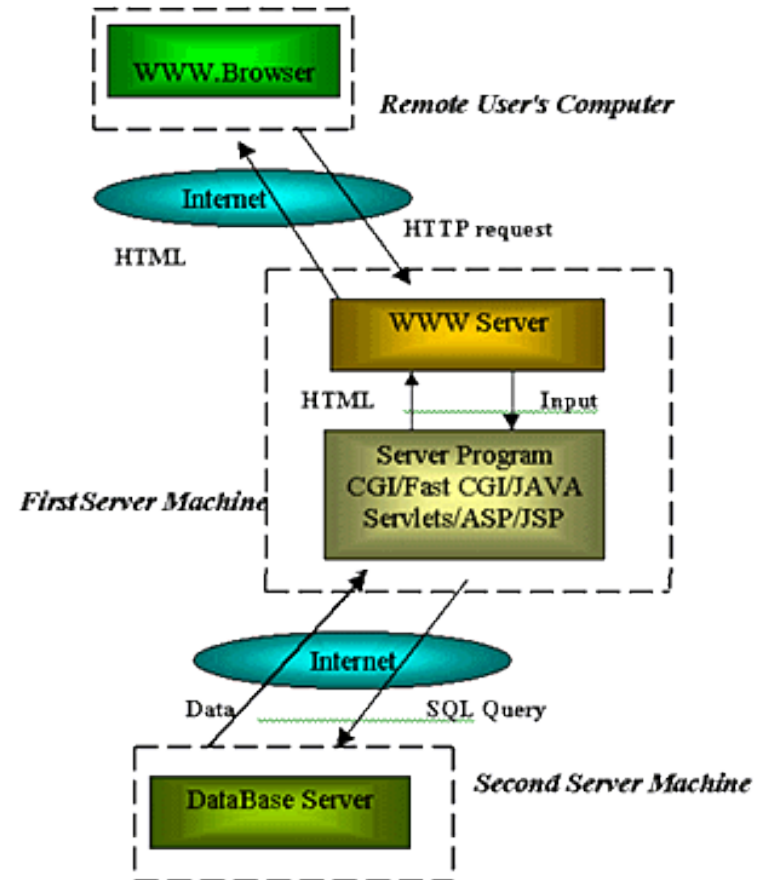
WWW.Browser

Remote User's Computer

Internet

HTTP request

HTML

WWW Server

HTML

Input

Server Program CGI/Fast CGI/JAVA Servlets/ASP/JSP

FirstServer Machine

Internet

Data

SQL Query

DataBase Server

Second Server Machine